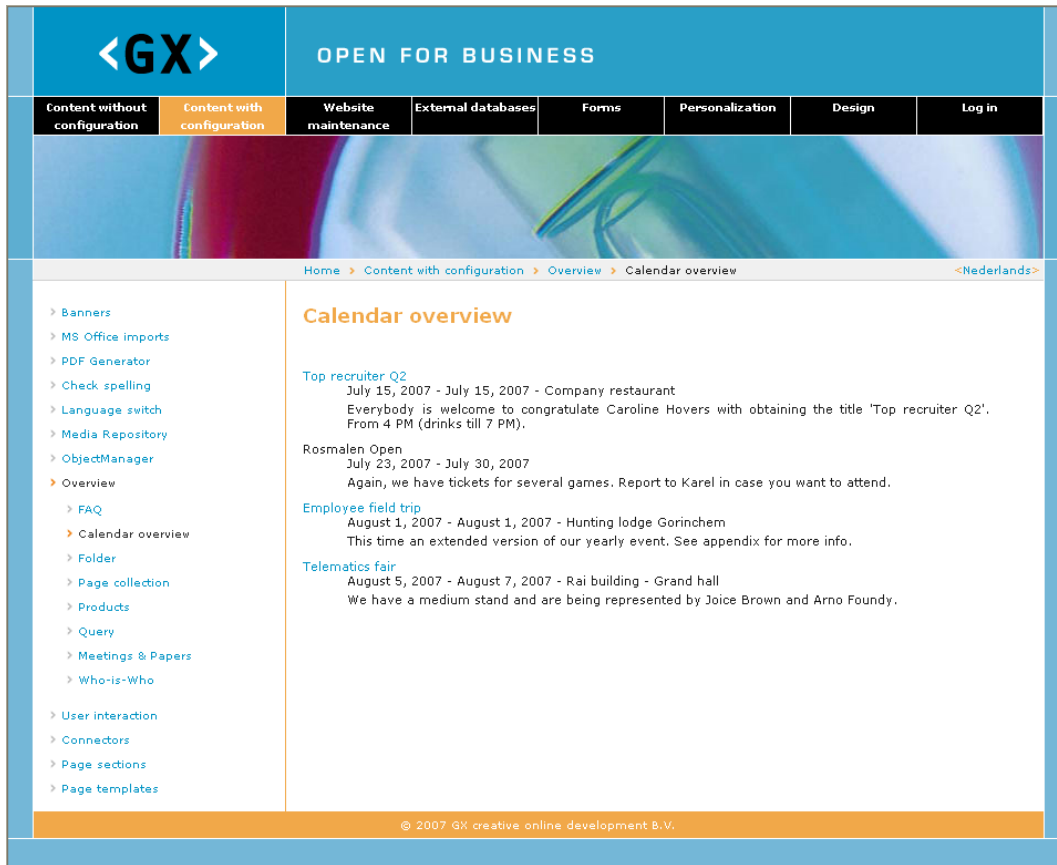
<GX>

OPEN FOR BUSINESS

Content without configuration | Content with configuration | Website maintenance | External databases | Forms | Personalization | Design | Log in

Home > Content with configuration > Overview > Calendar overview

<Nederlands>

Banners
MS Office imports
PDF Generator
Check spelling
Language switch
Media Repository
ObjectManager
Overview
FAQ
Calendar overview
Folder
Page collection
Products
Query
Meetings & Papers
Who-is-Who
User interaction
Connectors
Page sections
Page templates

Calendar overview

Top recruiter Q2
July 15, 2007 - July 15, 2007 - Company restaurant
Everybody is welcome to congratulate Caroline Hovers with obtaining the title 'Top recruiter Q2'. From 4 PM (drinks till 7 PM).

Rosmalen Open
July 23, 2007 - July 30, 2007
Again, we have tickets for several games. Report to Karel in case you want to attend.

Employee field trip
August 1, 2007 - August 1, 2007 - Hunting lodge Gorinchem
This time an extended version of our yearly event. See appendix for more info.

Telematics fair
August 5, 2007 - August 7, 2007 - Rai building - Grand hall
We have a medium stand and are being represented by Joice Brown and Arno Foundy.

© 2007 GX creative online development B.V.